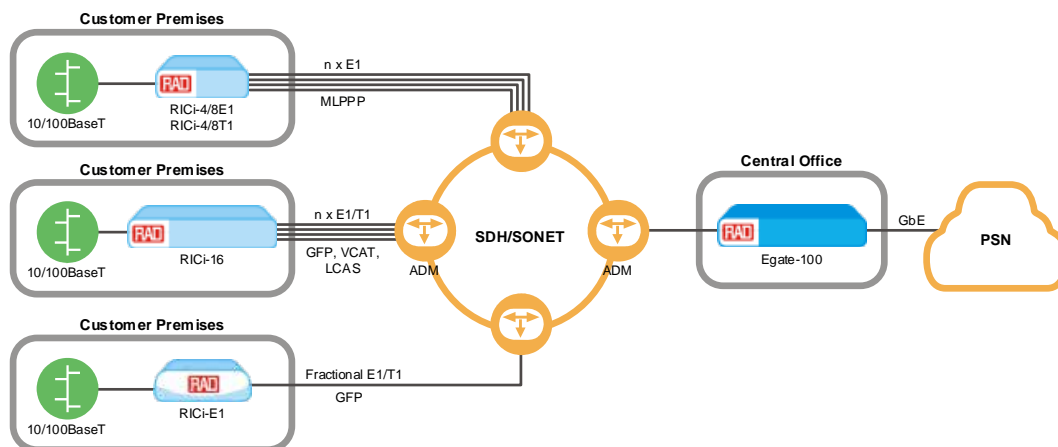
Customer Premises

RAD

10/100BaseT

RICi-4/8E1
RICi-4/8T1

n x E1

MLPPP

Customer Premises

RAD

10/100BaseT

RICi-16

n x E1/T1

GFP, VCAT, LCAS

ADM

SDH/SONET

ADM

Central Office

RAD

Egate-100

GbE

PSN

Customer Premises

RAD

10/100BaseT

RICi-E1

Fractional E1/T1

GFP